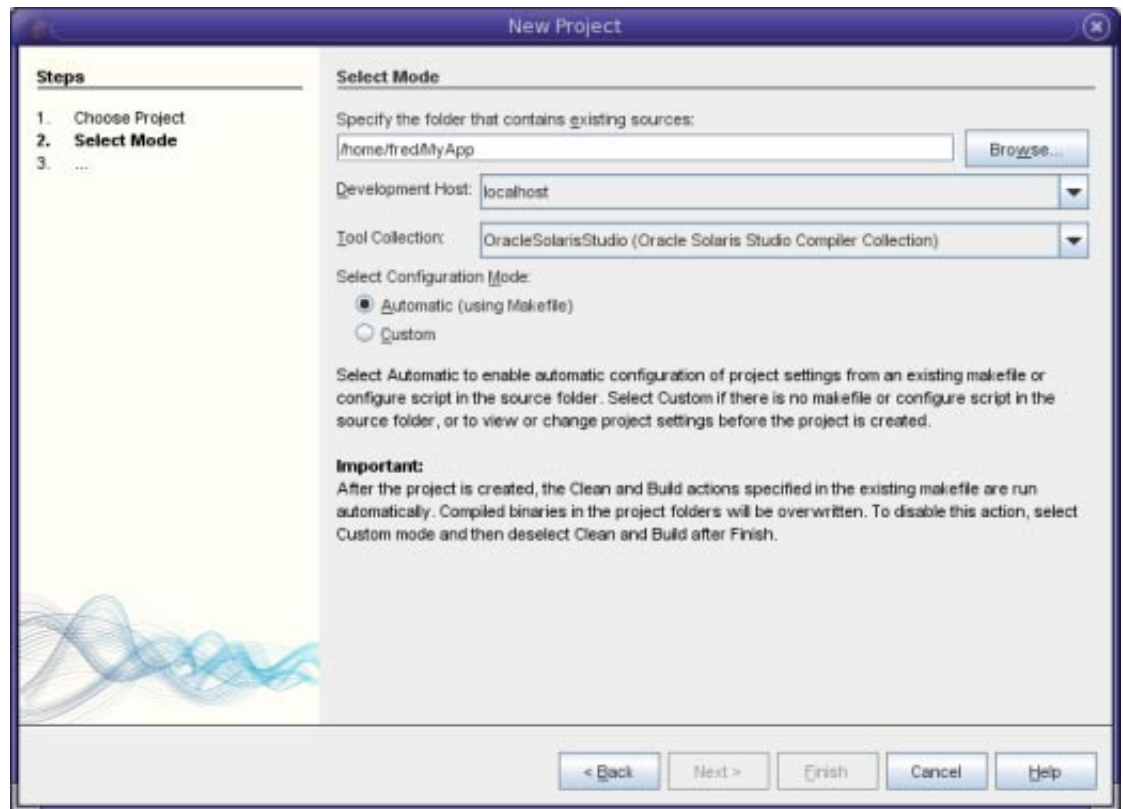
New Project

Steps

1. Choose Project
2. Select Mode
3. ...

Select Mode

Specify the folder that contains existing sources:

/home/fred/MyApp

Browse...

Development Host: localhost

Tool Collection: OracleSolarisStudio (Oracle Solaris Studio Compiler Collection)

Select Configuration Mode:

Automatic (using Makefile)

Custom

Select Automatic to enable automatic configuration of project settings from an existing makefile or configure script in the source folder. Select Custom if there is no makefile or configure script in the source folder, or to view or change project settings before the project is created.

Important:
After the project is created, the Clean and Build actions specified in the existing makefile are run automatically. Compiled binaries in the project folders will be overwritten. To disable this action, select Custom mode and then deselect Clean and Build after Finish.

< Back Next > Finish Cancel Help